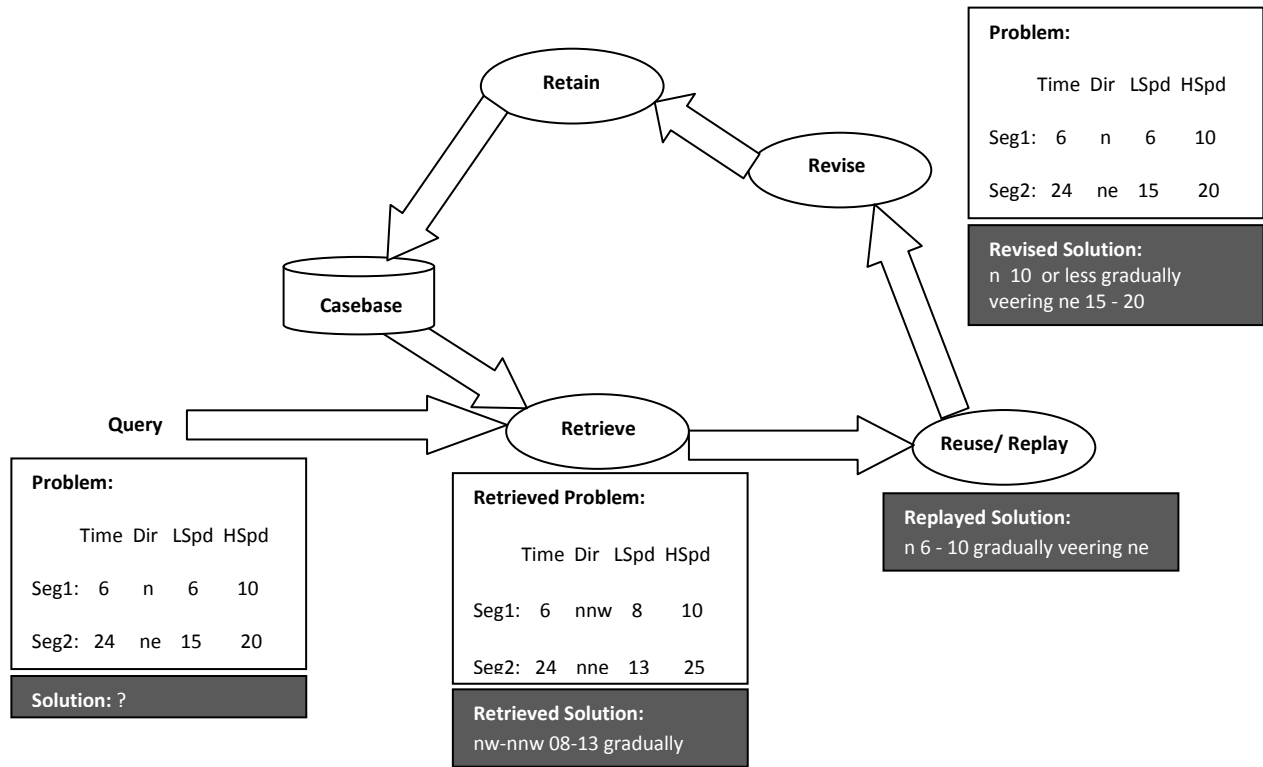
Retain

Revise

Problem:

| | Time | Dir | LSpd | HSpd |
|---|---|---|---|---|
| Seg1: | 6 | n | 6 | 10 |
| Seg2: | 24 | ne | 15 | 20 |

Revised Solution:
n 10 or less gradually veering ne 15 - 20

Casebase

Query

Retrieve

Reuse/ Replay

Problem:

| | Time | Dir | LSpd | HSpd |
|---|---|---|---|---|
| Seg1: | 6 | n | 6 | 10 |
| Seg2: | 24 | ne | 15 | 20 |

Solution: ?

Retrieved Problem:

| | Time | Dir | LSpd | HSpd |
|---|---|---|---|---|
| Seg1: | 6 | nnw | 8 | 10 |
| Seg2: | 24 | nne | 13 | 25 |

Retrieved Solution:
nw-nnw 08-13 gradually

Replayed Solution:
n 6 - 10 gradually veering ne